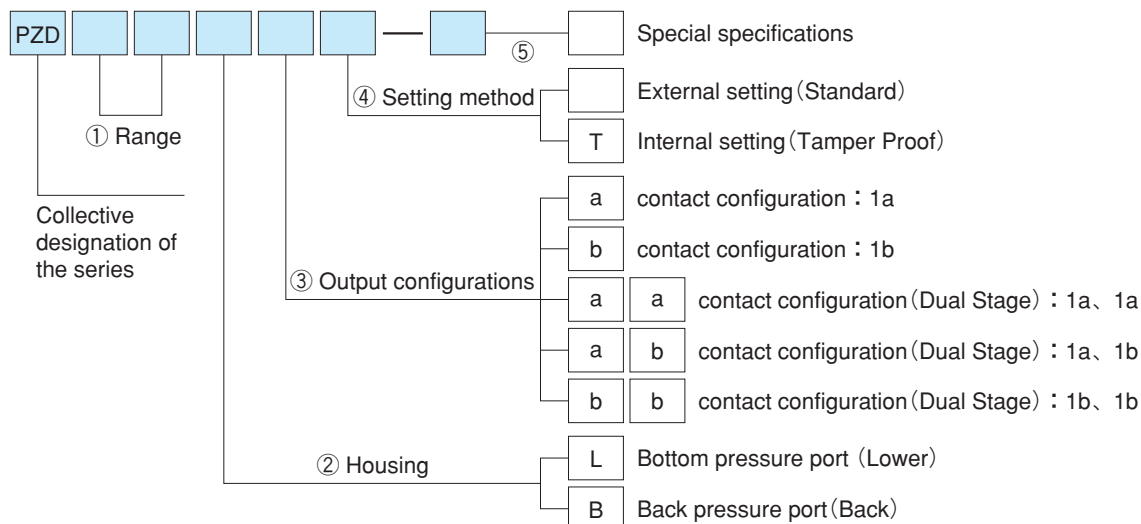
PZD

⑤

Special specifications

④ Setting method

External setting（Standard）

T

Internal setting（Tamper Proof）

① Range

Collective designation of the series

a

contact configuration：1a

b

contact configuration：1b

③ Output configurations

a a

contact configuration（Dual Stage）：1a、1a

a b

contact configuration（Dual Stage）：1a、1b

b b

contact configuration（Dual Stage）：1b、1b

② Housing

L

Bottom pressure port（Lower）

B

Back pressure port（Back）